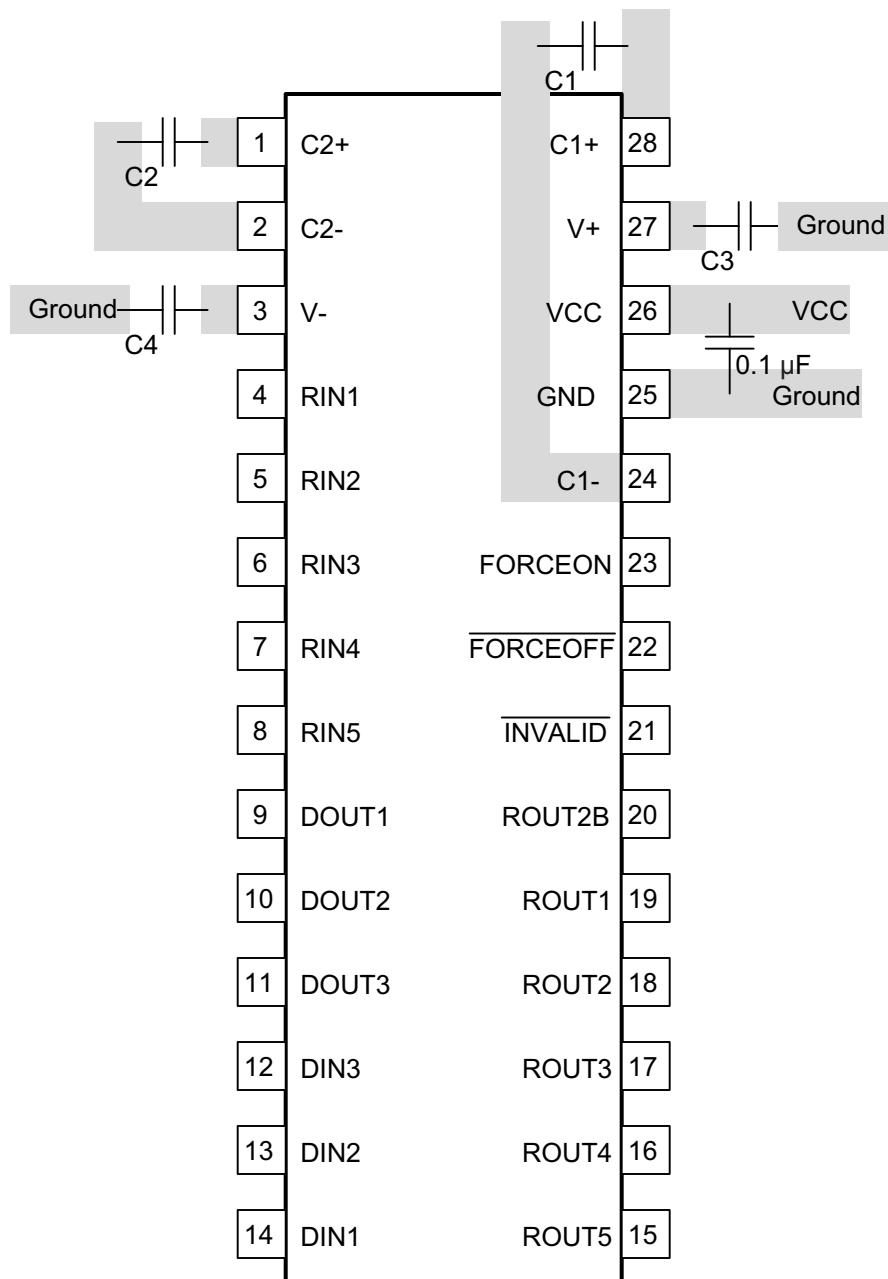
C1

1 C2+
C2
2 C2-
Ground 3 V-
C4
4 RIN1
5 RIN2
6 RIN3
7 RIN4
8 RIN5
9 DOUT1
10 DOUT2
11 DOUT3
12 DIN3
13 DIN2
14 DIN1

C1+ 28
V+ 27 Ground
C3
VCC 26 VCC
0.1 µF
GND 25 Ground
C1- 24
FORCEON 23
$\overline{\text{FORCEOFF}}$ 22
$\overline{\text{INVALID}}$ 21
ROUT2B 20
ROUT1 19
ROUT2 18
ROUT3 17
ROUT4 16
ROUT5 15